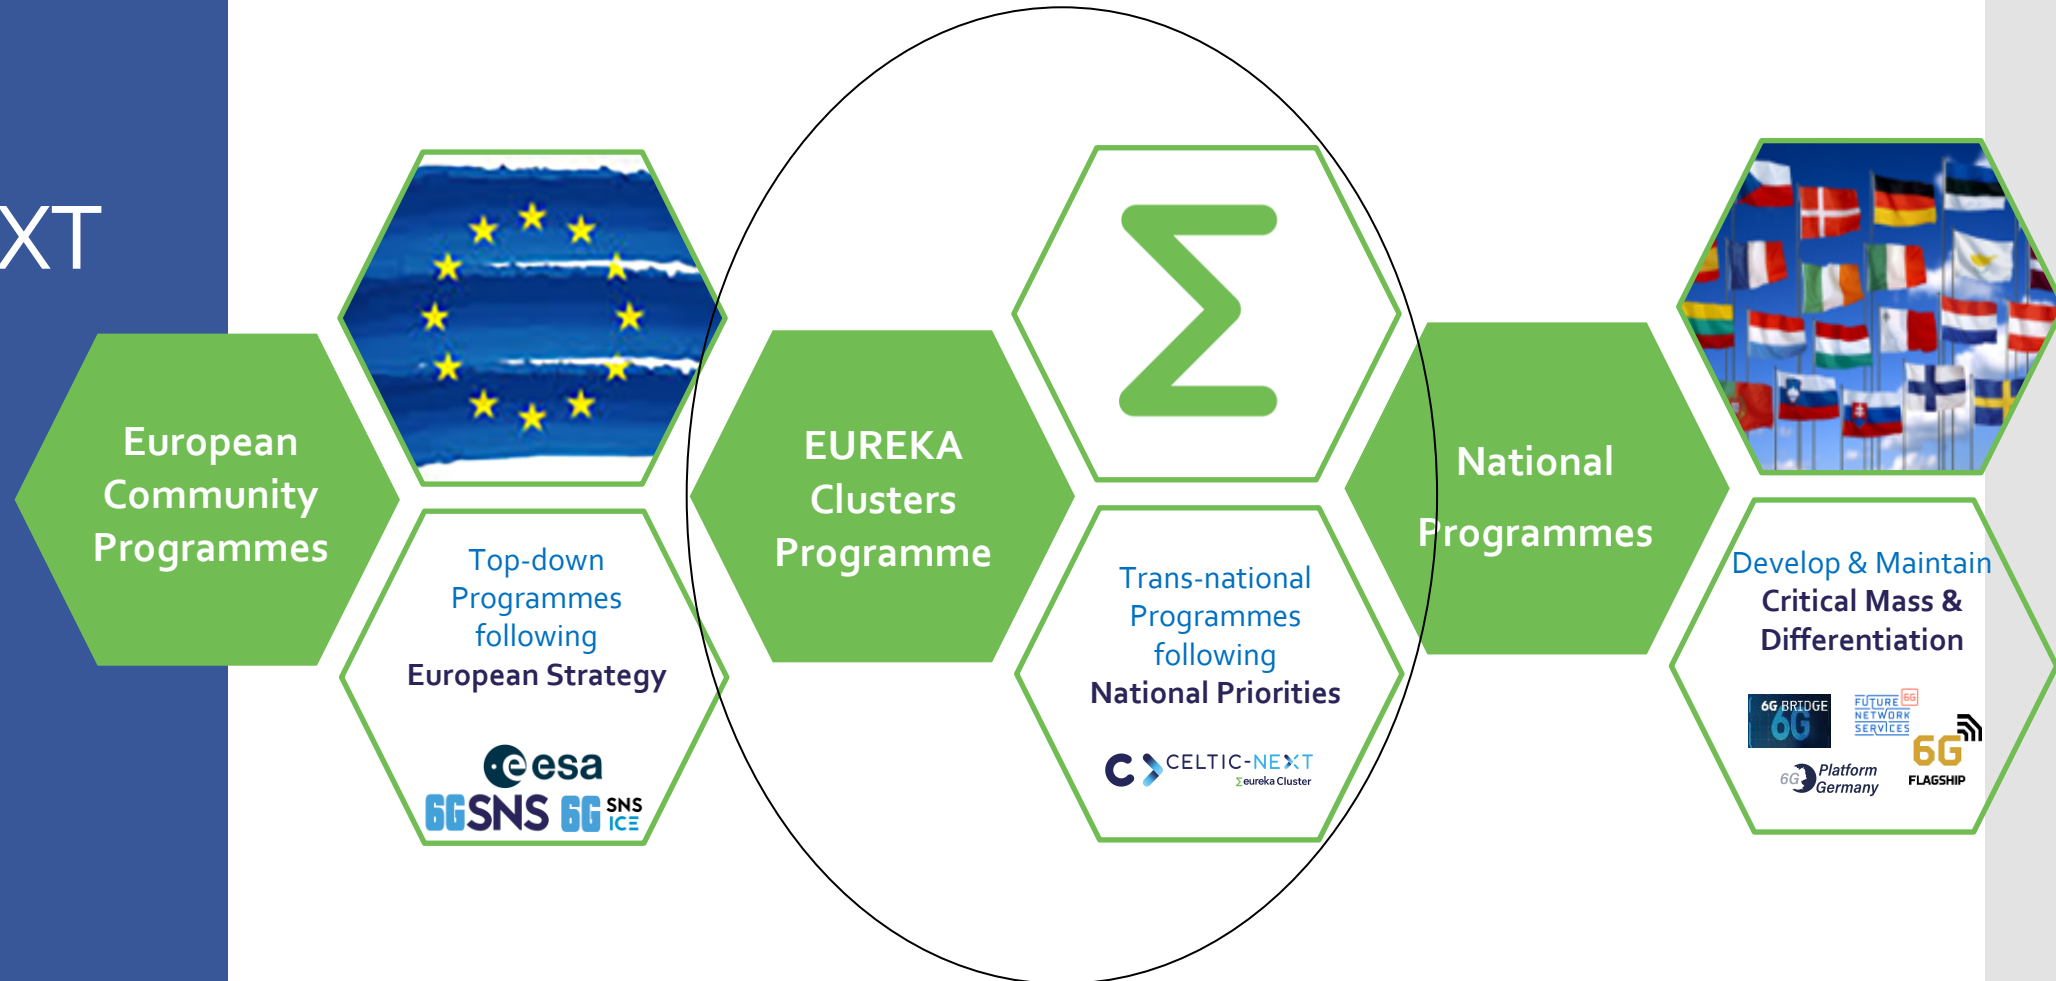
XT

European Community Programmes

Top-down Programmes following European Strategy

esa
6GSNS 6G SNS ICE

EUREKA Clusters Programme

$\Sigma$

Trans-national Programmes following National Priorities

CELTIC-NEXT
eureka Cluster

National Programmes

Develop & Maintain Critical Mass & Differentiation

6G BRIDGE 6G
FUTURE 6G NETWORK SERVICES
6G FLAGSHIP
6G Platform Germany